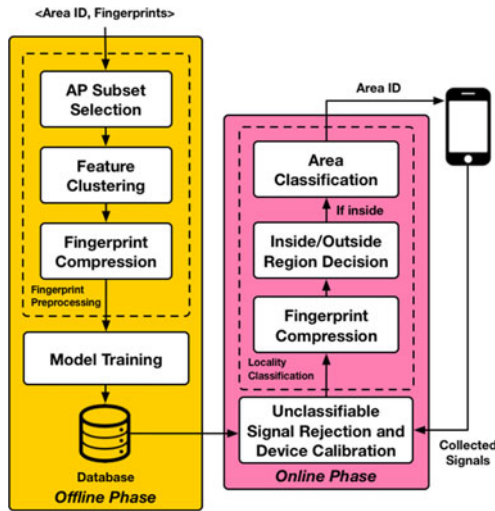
<Area ID, Fingerprints>

AP Subset Selection

Feature Clustering

Fingerprint Compression

Fingerprint Preprocessing

Model Training

Database

Offline Phase

Area ID

Area Classification

If inside

Inside/Outside Region Decision

Fingerprint Compression

Locality Classification

Unclassifiable Signal Rejection and Device Calibration

Online Phase

Collected Signals